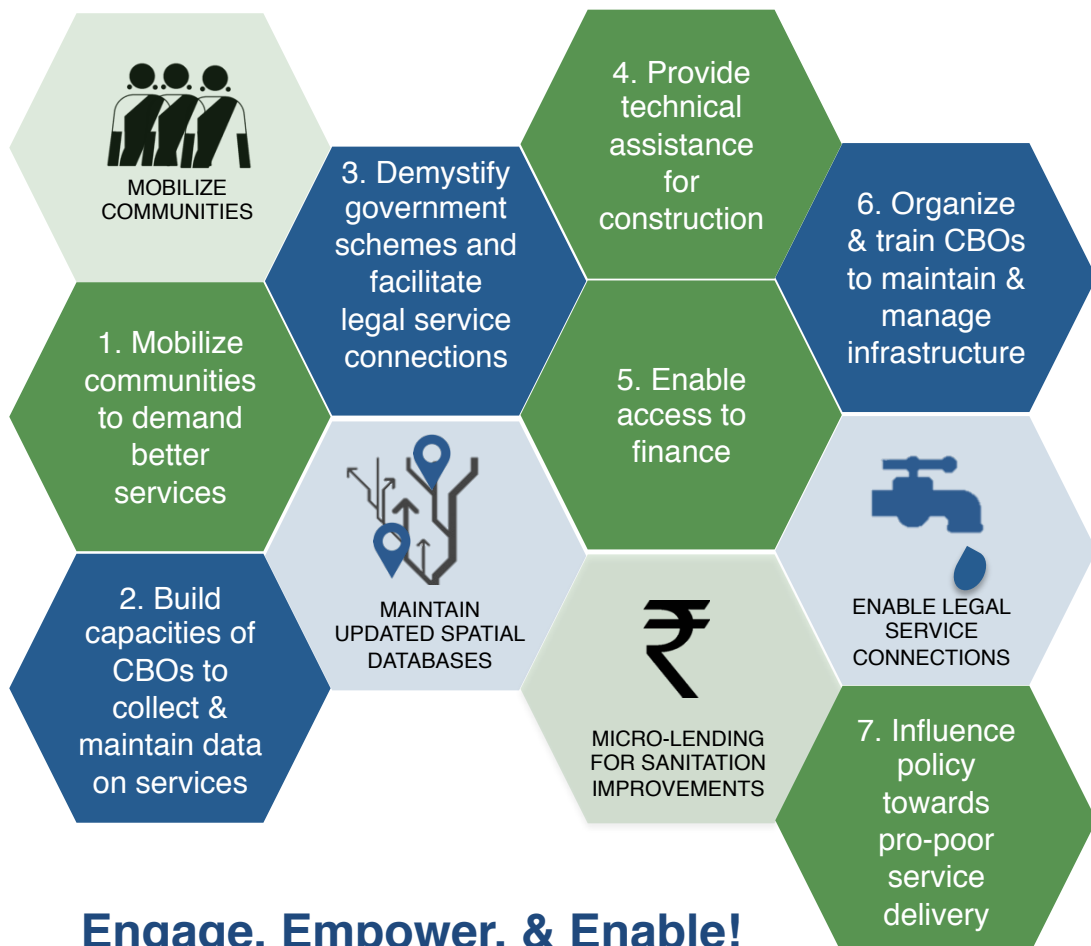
MOBILIZE COMMUNITIES

1. Mobilize communities to demand better services

2. Build capacities of CBOs to collect & maintain data on services

3. Demystify government schemes and facilitate legal service connections

MAINTAIN UPDATED SPATIAL DATABASES

4. Provide technical assistance for construction

5. Enable access to finance

₹

MICRO-LENDING FOR SANITATION IMPROVEMENTS

6. Organize & train CBOs to maintain & manage infrastructure

ENABLE LEGAL SERVICE CONNECTIONS

7. Influence policy towards pro-poor service delivery

Engage, Empower, & Enable!